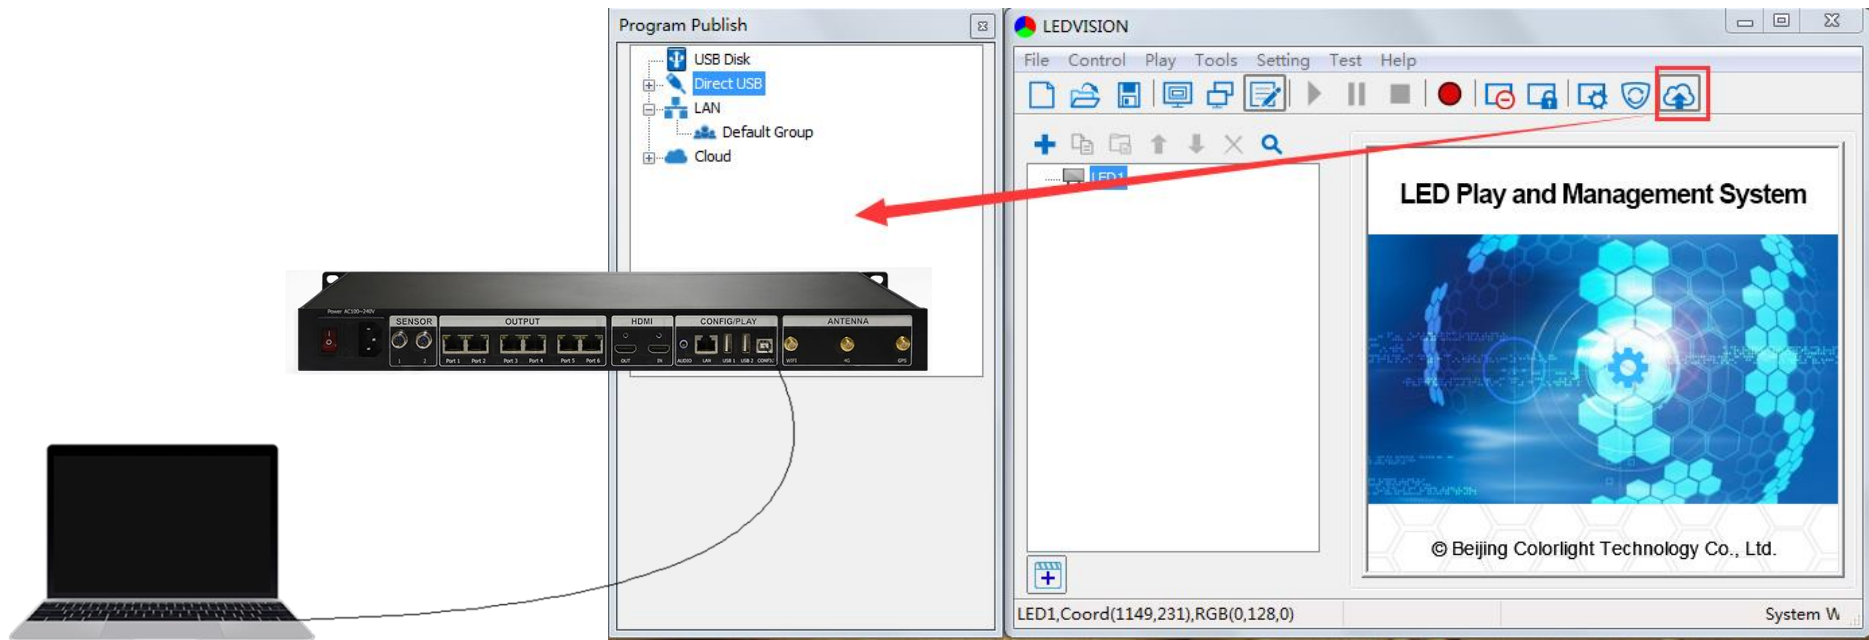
Program Publish

USB Disk
Direct USB
LAN
Default Group
Cloud

Power AC100~240V
SENSOR
1 2
OUTPUT
Port 1 Port 2 Port 3 Port 4 Port 5 Port 6
HDMI
OUT IN
CONFIG/PLAY
AUDIO LAN USB 1 USB 2 CONFIG
ANTENNA
WIFI 4G GPS

LEDVISION
File Control Play Tools Setting Test Help

LED1

LED Play and Management System

© Beijing Colorlight Technology Co., Ltd.

LED1,Coord(1149,231),RGB(0,128,0)
System W